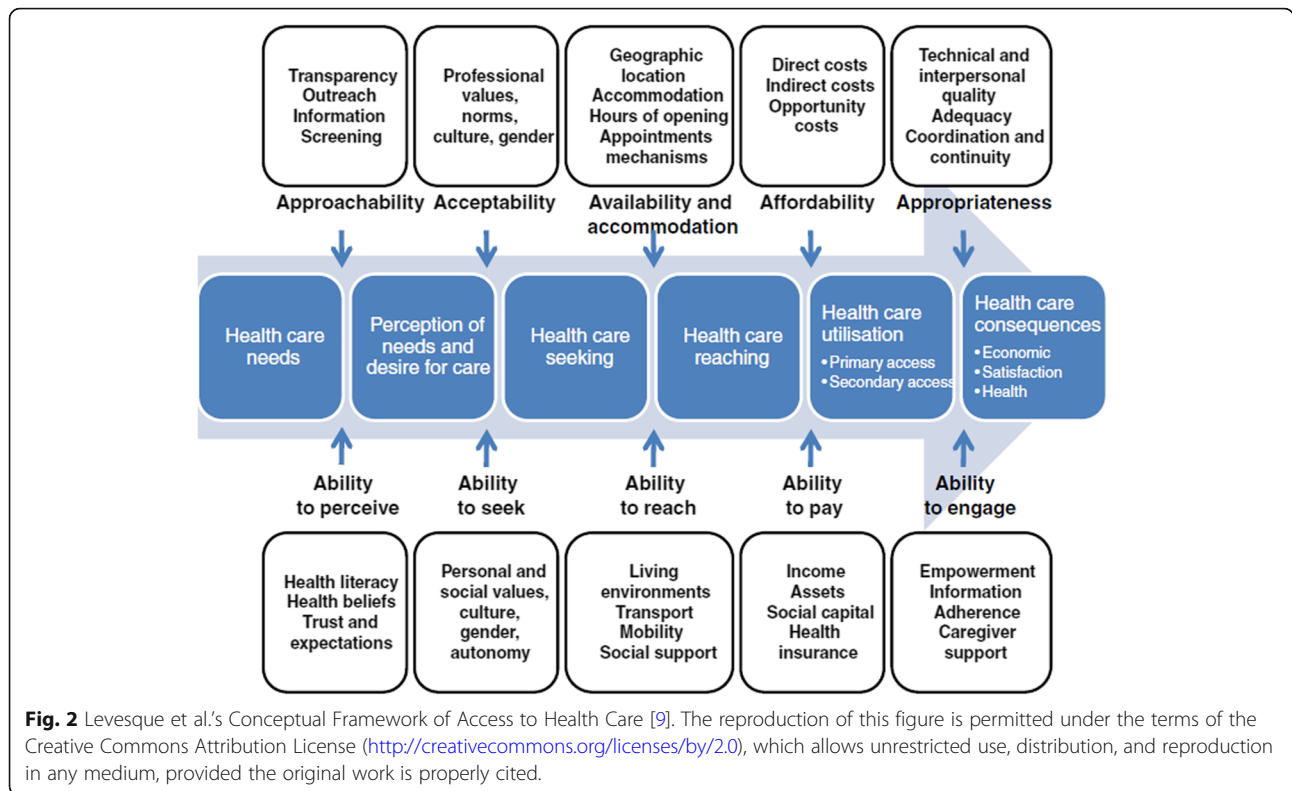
Transparency
Outreach
Information
Screening

Professional values, norms, culture, gender

Geographic location
Accommodation
Hours of opening
Appointments mechanisms

Direct costs
Indirect costs
Opportunity costs

Technical and interpersonal quality
Adequacy
Coordination and continuity

Approachability

Acceptability

Availability and accommodation

Affordability

Appropriateness

Health care needs

Perception of needs and desire for care

Health care seeking

Health care reaching

Health care utilisation
• Primary access
• Secondary access

Health care consequences
• Economic
• Satisfaction
• Health

Ability to perceive

Ability to seek

Ability to reach

Ability to pay

Ability to engage

Health literacy
Health beliefs
Trust and expectations

Personal and social values, culture, gender, autonomy

Living environments
Transport
Mobility
Social support

Income
Assets
Social capital
Health insurance

Empowerment
Information
Adherence
Caregiver support

**Fig. 2** Levesque et al.'s Conceptual Framework of Access to Health Care [9]. The reproduction of this figure is permitted under the terms of the Creative Commons Attribution License (http://creativecommons.org/licenses/by/2.0), which allows unrestricted use, distribution, and reproduction in any medium, provided the original work is properly cited.